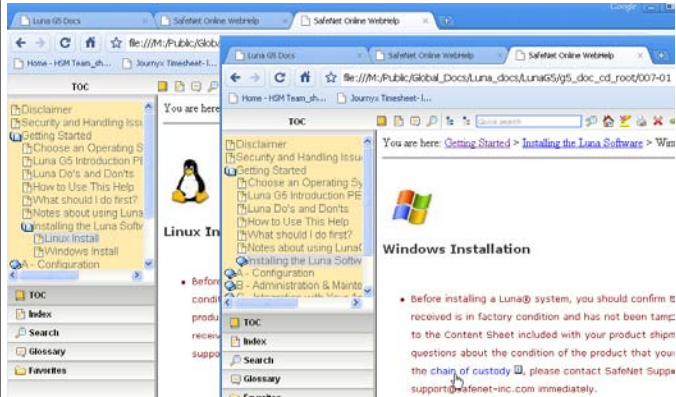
Luna G5 Docs
SafeNet Online WebHelp
SafeNet Online WebHelp
Google
file:///M:/Public/Glob
Home - HSM Team_sh...
Journyx Timesheet - I...
TOC
You are here
Disclaimer
Security and Handling Issu
Getting Started
Choose an Operating S
Luna G5 Introduction PE
Luna Do's and Don'ts
How to Use This Help
What should I do first?
Notes about using Luna
Installing the Luna Softw
Linux Install
Windows Install
A - Configuration
TOC
Index
Search
Glossary
Favorites
Linux Ins
Before
conditi
produ
receiv
suppo

Luna G5 Docs
SafeNet Online WebHelp
SafeNet Online WebHelp
file:///M:/Public/Global_Docs/Luna_docs/LunaG5/g5_doc_cd_root/007-01
Home - HSM Team_sh...
Journyx Timesheet - I...
TOC
Quick search
You are here: Getting Started > Installing the Luna Software > Win
Disclaimer
Security and Handling Issu
Getting Started
Choose an Operating Sy
Luna G5 Introduction PE
Luna Do's and Don'ts
How to Use This Help
What should I do first?
Notes about using Luna
Installing the Luna Softw
A - Configuration
B - Administration & Mainte
TOC
Index
Search
Glossary
Windows Installation
Before installing a Luna® system, you should confirm t received is in factory condition and has not been tamp to the Content Sheet included with your product shipm questions about the condition of the product that you the chain of custody, please contact SafeNet Supp support@safenet-inc.com immediately.